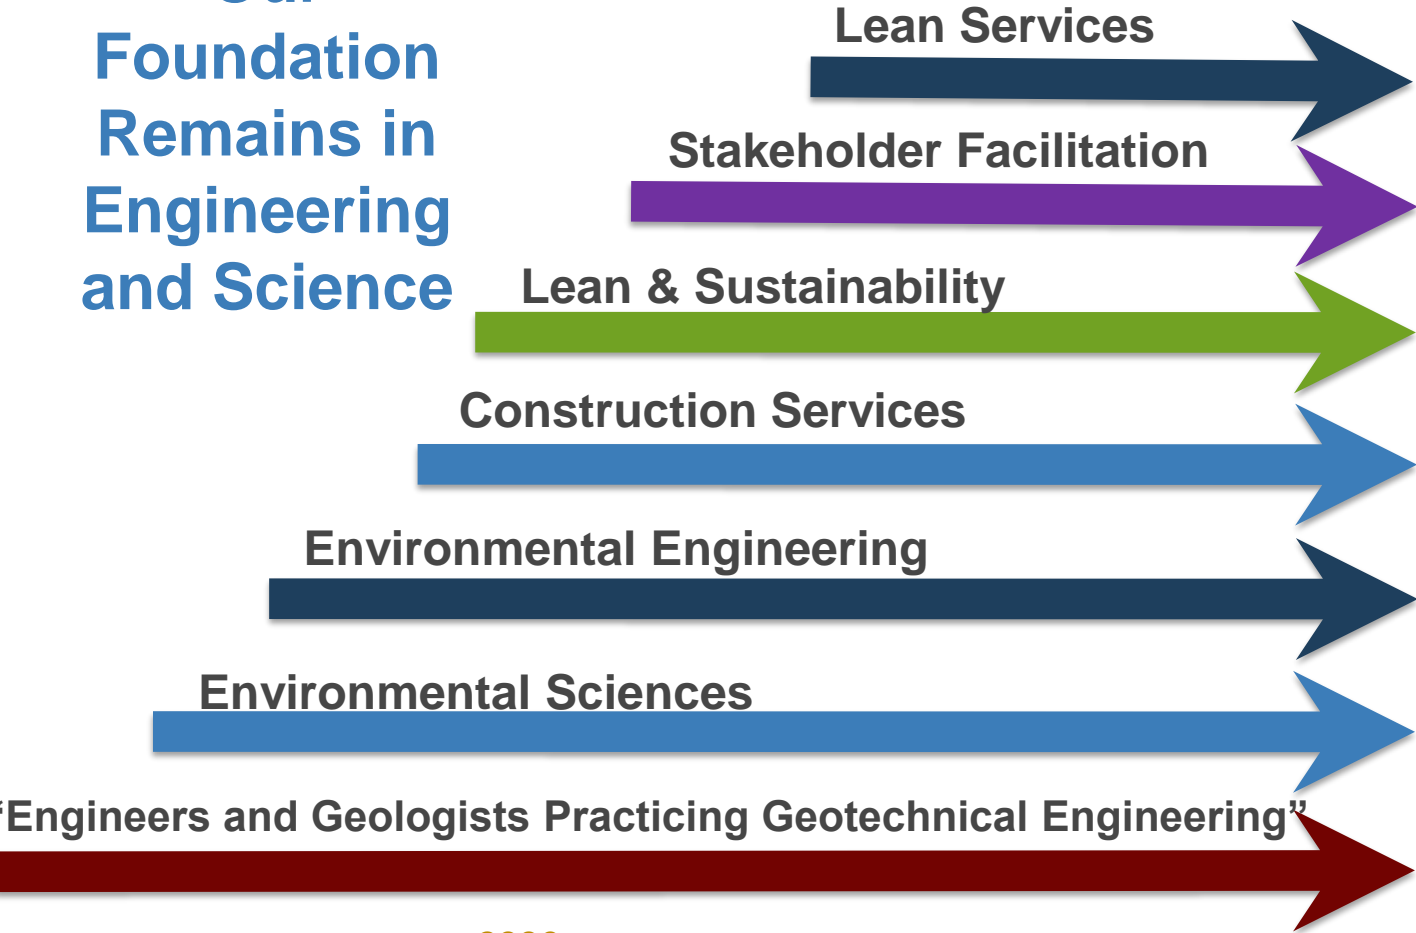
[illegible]
Foundation Remains in Engineering and Science

Lean Services

Stakeholder Facilitation

Lean & Sustainability

Construction Services

Environmental Engineering

Environmental Sciences

“Engineers and Geologists Practicing Geotechnical Engineering”

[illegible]